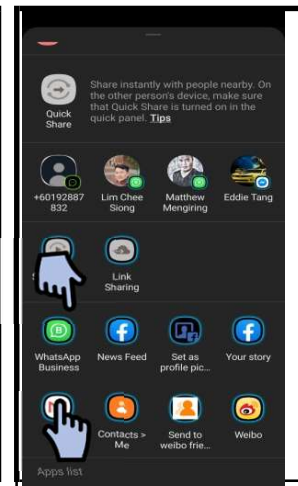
Quick Share

Share instantly with people nearby. On the other person's device, make sure that Quick Share is turned on in the quick panel. Tips

+60192887832

Lim Chee Siong

Matthew Mengiring

Eddie Tang

S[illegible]

Link Sharing

WhatsApp Business

News Feed

Set as profile pic...

Your story

Contacts > Me

Send to weibo frie...

Weibo

Apps list